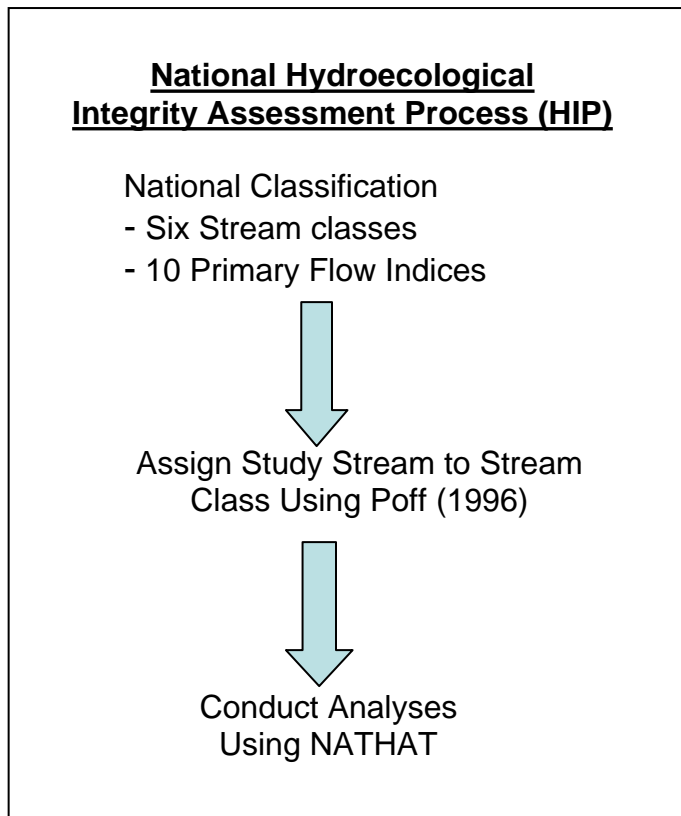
National Hydroecological Integrity Assessment Process (HIP)

National Classification
- Six Stream classes
- 10 Primary Flow Indices

Assign Study Stream to Stream Class Using Poff (1996)

Conduct Analyses Using NATHAT